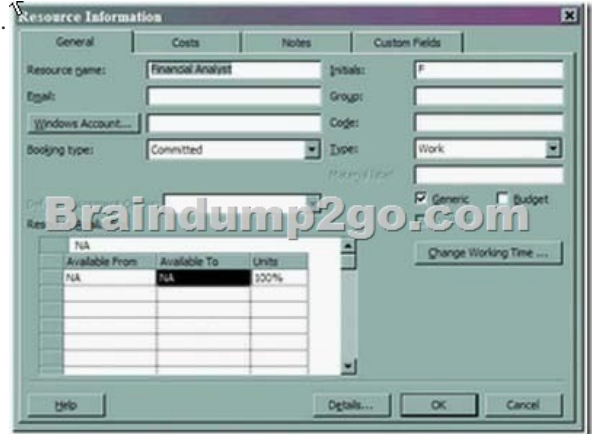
Resource Information

General | Costs | Notes | Custom Fields

Resource name: Financial Analyst
Initials: F
Email:
Group:
Windows Account...
Code:
Booking type: Committed
Type: Work
Material label:
Generic
Budget
Braindump2go.com
Change Working Time ...
NA

| Available From | Available To | Units |
|---|---|---|
| NA | NA | 100% |
| | | |
| | | |
| | | |
| | | |
| | | |
| | | |

Help
Details...
OK
Cancel